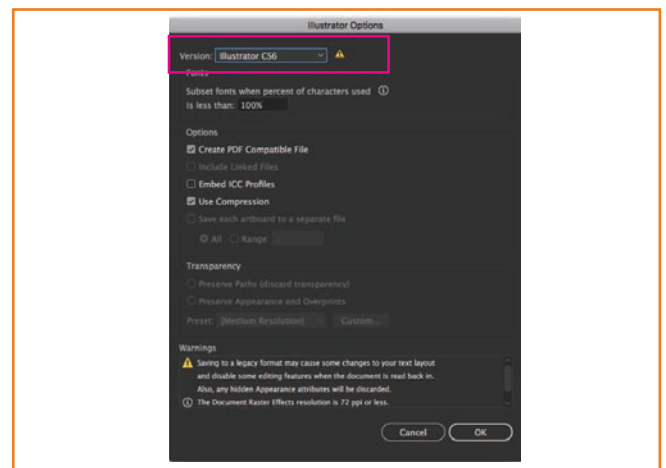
Illustrator Options

Version: Illustrator CS6

Fonts

Subset fonts when percent of characters used is less than: 100%

Options

Create PDF Compatible File

Include Linked Files

Embed ICC Profiles

Use Compression

Save each artboard to a separate file

All Range

Transparency

Preserve Paths (discard transparency)

Preserve Appearance and Overprints

Preset: [Medium Resolution] Custom...

Warnings

Saving to a legacy format may cause some changes to your text layout and disable some editing features when the document is read back in. Also, any hidden Appearance attributes will be discarded.

The Document Raster Effects resolution is 72 ppi or less.

Cancel OK